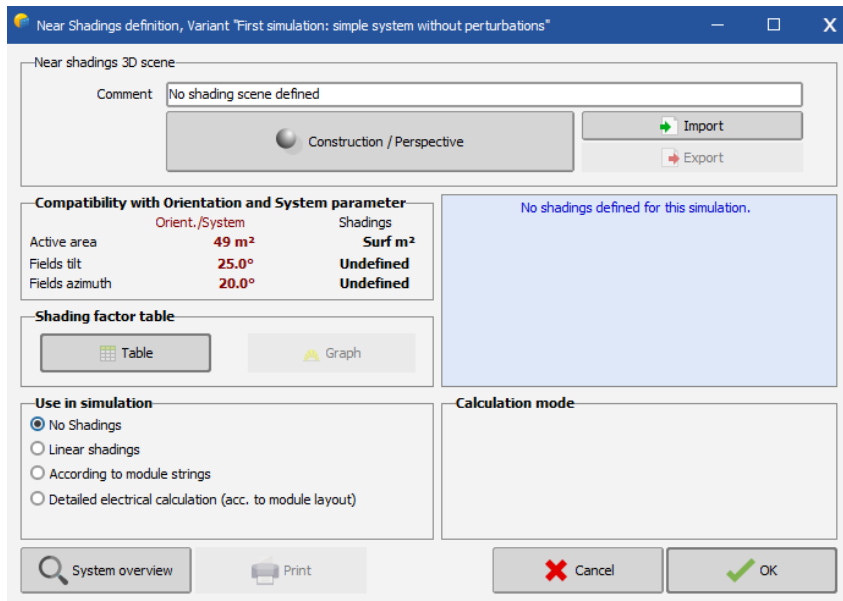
Near Shadings definition, Variant "First simulation: simple system without perturbations"

Near shadings 3D scene

Comment No shading scene defined

Construction / Perspective

Import

Export

Compatibility with Orientation and System parameter

| | Orient./System | Shadings |
|---|---|---|
| Active area | 49 m² | Surf m² |
| Fields tilt | 25.0° | Undefined |
| Fields azimuth | 20.0° | Undefined |

No shadings defined for this simulation.

Shading factor table

Table

Graph

Use in simulation

No Shadings

Linear shadings

According to module strings

Detailed electrical calculation (acc. to module layout)

Calculation mode

System overview

Print

Cancel

OK